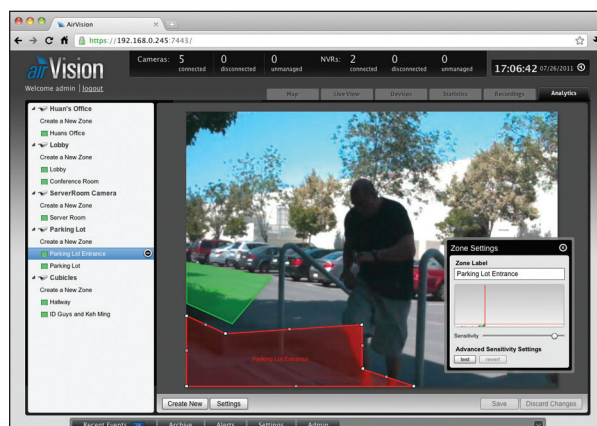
AirVision

https://192.168.0.245:7443/

airVision

Welcome admin | logout

Cameras: 5 connected 0 disconnected 0 unmanaged

NVRs: 2 connected 0 disconnected 0 unmanaged

17:06:42 07/26/2011

Map Live View Devices Statistics Recordings Analytics

Huan's Office
Create a New Zone
Huans Office
Lobby
Create a New Zone
Lobby
Conference Room
ServerRoom Camera
Create a New Zone
Server Room
Parking Lot
Create a New Zone
Parking Lot Entrance
Parking Lot
Cubicles
Create a New Zone
Hallway
ID Guys and Keh Ming

Parking Lot Entrance

Zone Settings
Zone Label
Parking Lot Entrance
Sensitivity
Advanced Sensitivity Settings
test revert

Create New Settings

Save Discard Changes

Recent Events Archive Alerts Settings Admin